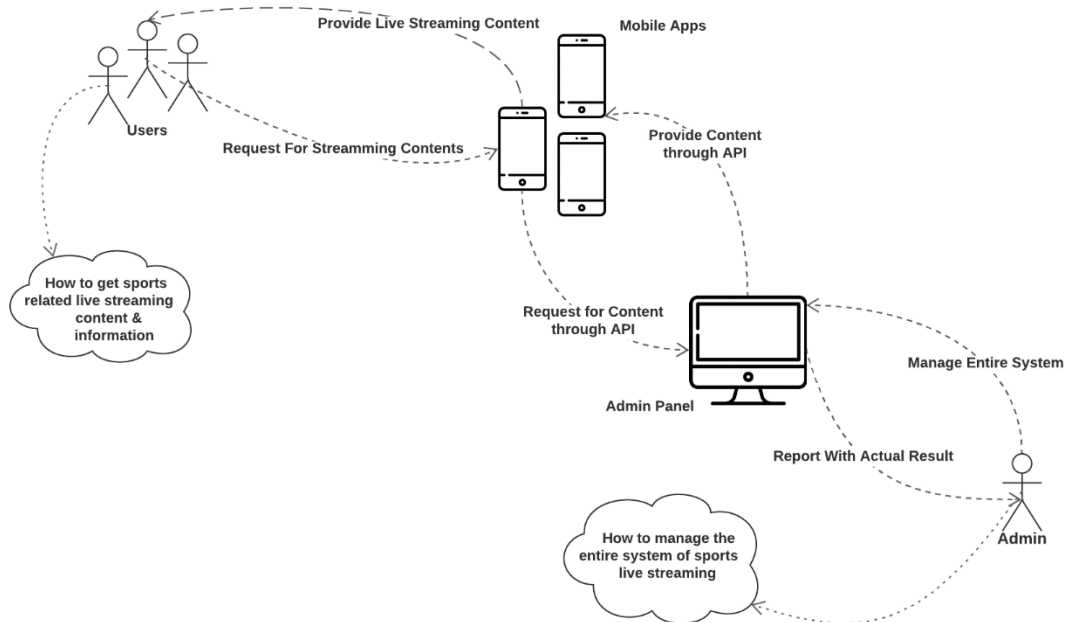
Provide Live Streaming Content

Mobile Apps

Users

Request For Streamming Contents

Provide Content through API

How to get sports related live streaming content & information

Request for Content through API

Manage Entire System

Admin Panel

Report With Actual Result

How to manage the entire system of sports live streaming

Admin